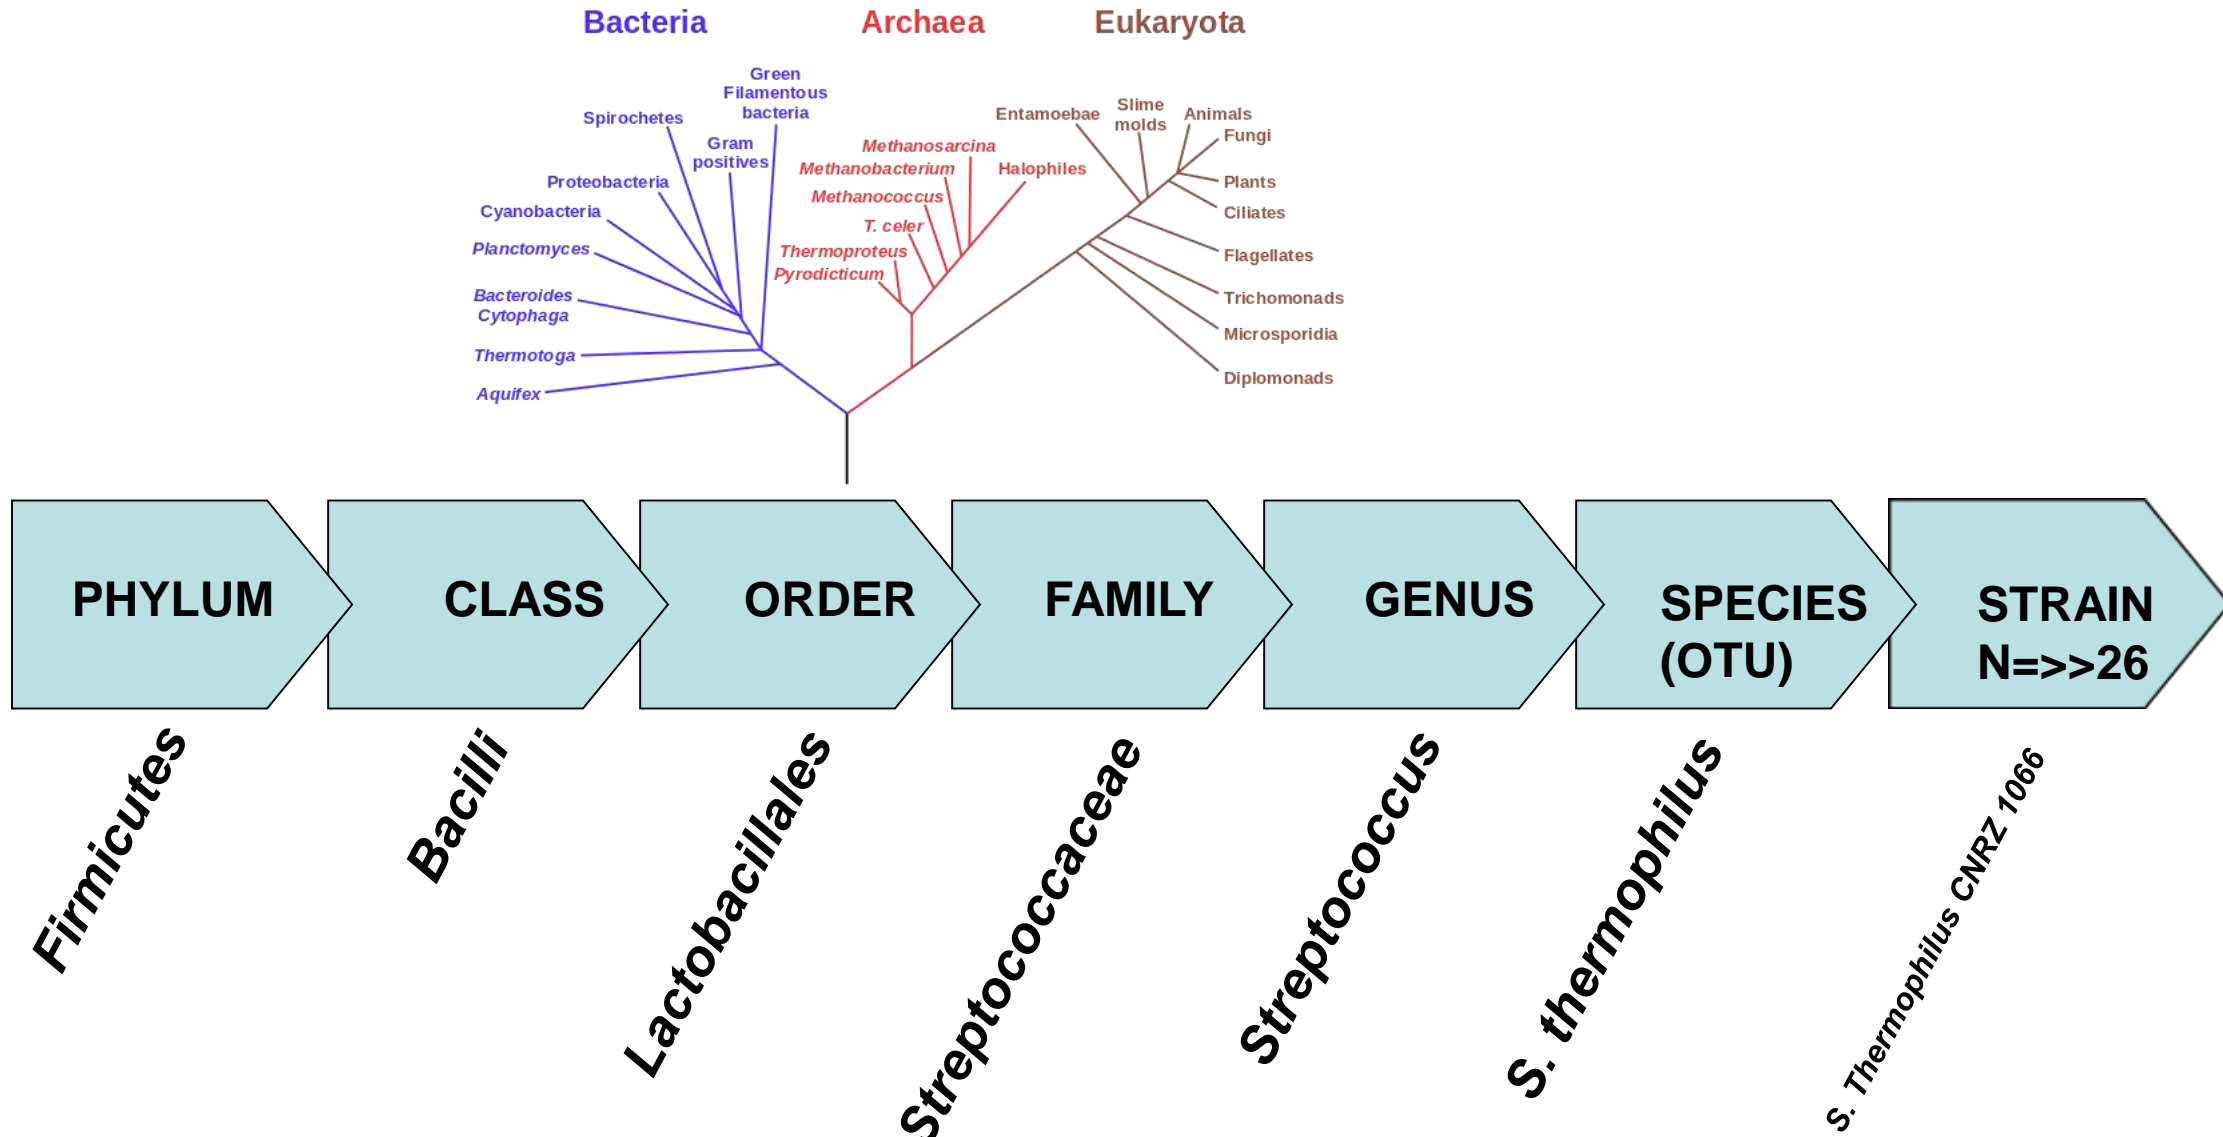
Bacteria Archaea Eukaryota

Green Filamentous bacteria
Spirochetes
Gram positives
Proteobacteria
Cyanobacteria
Planctomyces
Bacteroides Cytophaga
Thermotoga
Aquifex

Methanosarcina
Methanobacterium
Methanococcus
T. celer
Thermoproteus
Pyrodicticum
Halophiles

Entamoebae
Slime molds
Animals
Fungi
Plants
Ciliates
Flagellates
Trichomonads
Microsporidia
Diplomonads

PHYLUM
CLASS
ORDER
FAMILY
GENUS
SPECIES (OTU)
STRAIN N=>>26

Firmicutes
Bacilli
Lactobacillales
Streptococcaceae
Streptococcus
S. thermophilus
S. Thermophilus CNRZ 1066